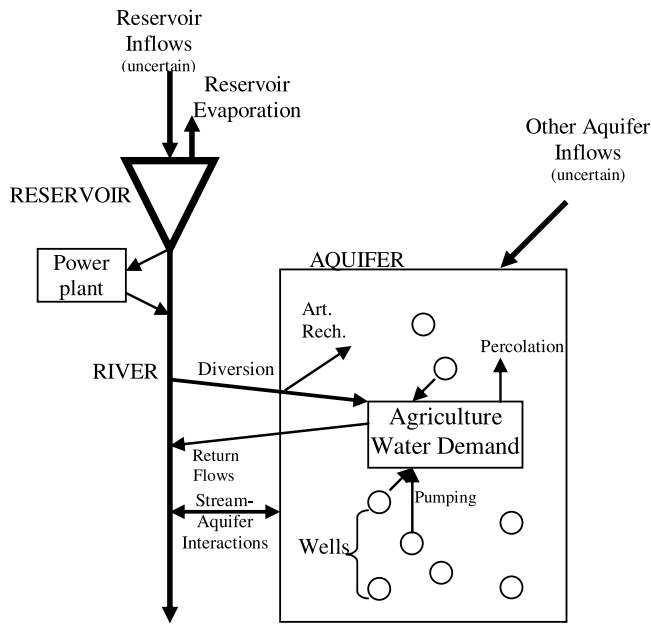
Reservoir Inflows (uncertain)

Reservoir Evaporation

Other Aquifer Inflows (uncertain)

RESERVOIR

Power plant

AQUIFER

Art. Rech.

Percolation

RIVER

Diversion

Agriculture Water Demand

Return Flows

Pumping

Stream-Aquifer Interactions

Wells